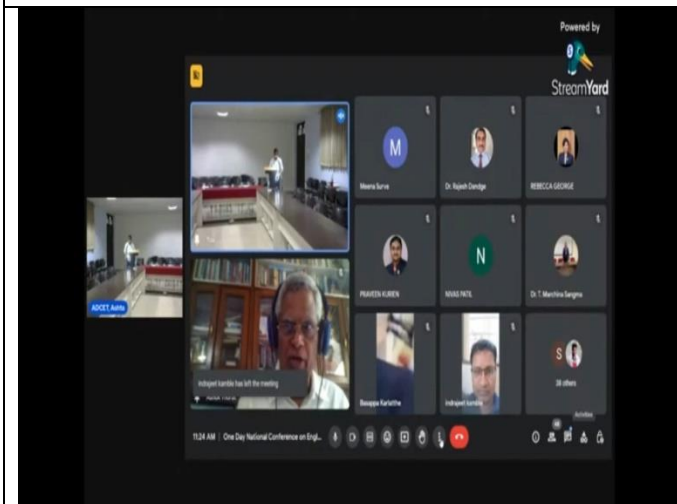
Powered by
StreamYard

M
Meena Surve
Dr. Rajesh Dandge
REBECCA GEORGE
PRAVEEN KURIEN
N
NIVAS PATIL
Dr. T. Manchina Sangma
ADCET, Ashta
Indrajeet kamble has left the meeting
Basappa Karlatthe
Indrajeet kamble
S
38 others
11:24 AM | One Day National Conference on Engl...
Activities